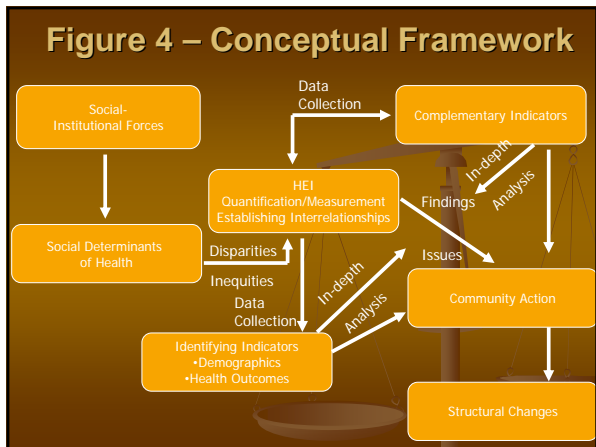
Figure 4 – Conceptual Framework

Social-
Institutional Forces

Data
Collection

Complementary Indicators

In-depth
Analysis

HEI
Quantification/Measurement
Establishing Interrelationships

Findings

Social Determinants
of Health

Disparities

Inequities

Issues

Data
Collection

In-depth
Analysis

Community Action

Identifying Indicators
•Demographics
•Health Outcomes

Structural Changes